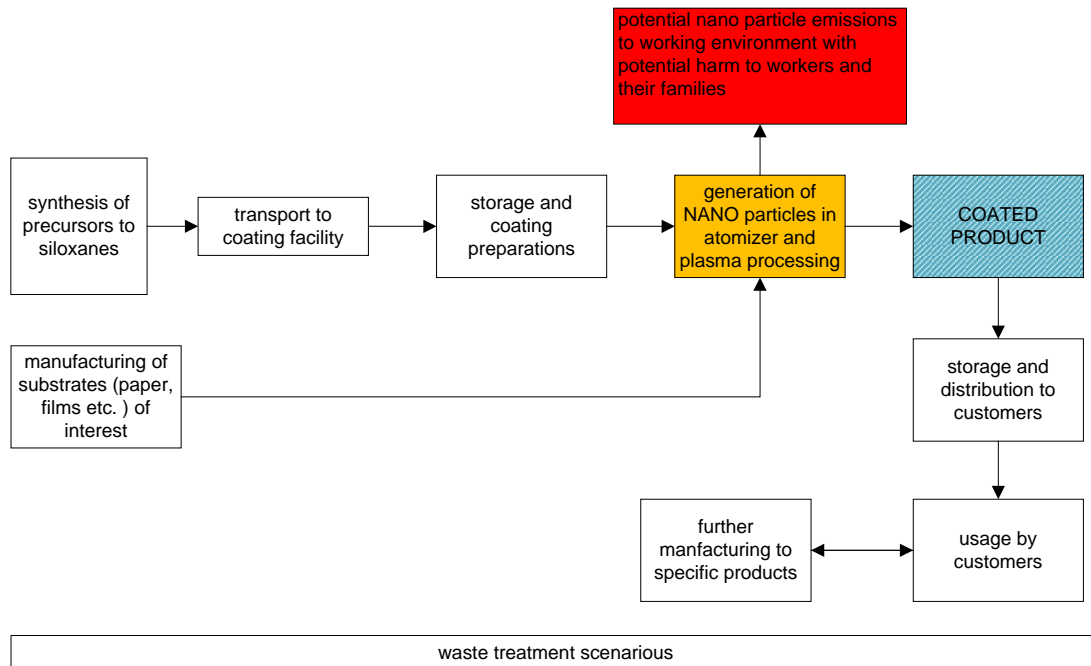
potential nano particle emissions to working environment with potential harm to workers and their families

synthesis of precursors to siloxanes

transport to coating facility

storage and coating preparations

generation of NANO particles in atomizer and plasma processing

COATED PRODUCT

manufacturing of substrates (paper, films etc. ) of interest

storage and distribution to customers

further manfacturing to specific products

usage by customers

waste treatment scenarious